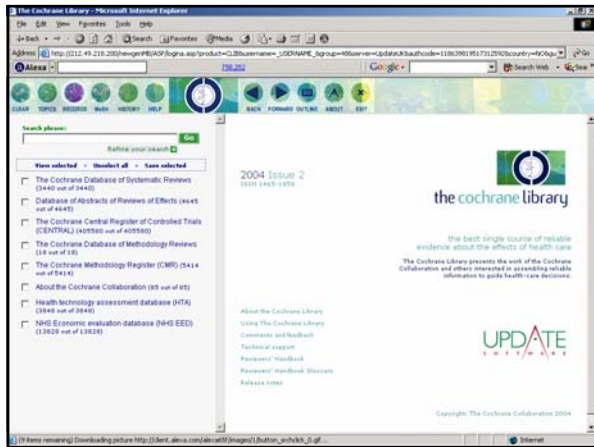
The Cochrane Library - Microsoft Internet Explorer

File Edit View Favorites Tools Help

Back Search Favorites Media

Address http://212.49.218.200/newgenlIB/ASP/logina.asp?product=CLIB&username=_USERNAME_&group=&&server=UpdateUK&authcode=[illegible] Go

Alexa 758,262 Google Search Web

CLEAR TOPICS RECORDS MeSH HISTORY HELP BACK FORWARD OUTLINE ABOUT EXIT

Search phrase:

Go

Refine your search

View selected · Unselect all · Save selected

The Cochrane Database of Systematic Reviews (3440 out of 3440)

Database of Abstracts of Reviews of Effects (4645 out of 4645)

The Cochrane Central Register of Controlled Trials (CENTRAL) (405580 out of 405580)

The Cochrane Database of Methodology Reviews (18 out of 18)

The Cochrane Methodology Register (CMR) (5414 out of 5414)

About the Cochrane Collaboration (65 out of 65)

Health technology assessment database (HTA) (3848 out of 3848)

NHS Economic evaluation database (NHS EED) (13828 out of 13828)

2004 Issue 2
ISSN 1465-1858

the cochrane library

the best single source of reliable evidence about the effects of health care

The Cochrane Library presents the work of the Cochrane Collaboration and others interested in assembling reliable information to guide health-care decisions.

About the Cochrane Library
Using The Cochrane Library
Comments and feedback
Technical support
Reviewers' Handbook
Reviewers' Handbook Glossary
Release notes

UPDATE SOFTWARE

Copyright: The Cochrane Collaboration 2004

(9 items remaining) Downloading picture http://ident.alexa.com/alexa/images/1/button_srchclck_0.gif...

Internet